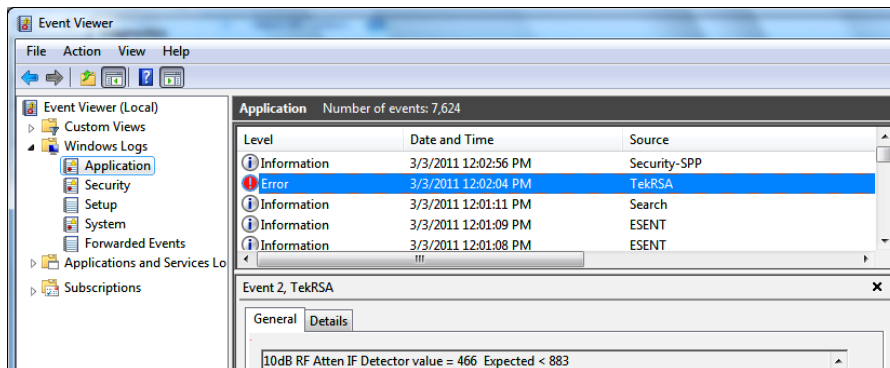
Event Viewer

File Action View Help

Event Viewer (Local)
Custom Views
Windows Logs
Application
Security
Setup
System
Forwarded Events
Applications and Services Lo
Subscriptions

Application Number of events: 7,624

| Level | Date and Time | Source |
|---|---|---|
| Information | 3/3/2011 12:02:56 PM | Security-SPP |
| Error | 3/3/2011 12:02:04 PM | TekRSA |
| Information | 3/3/2011 12:01:11 PM | Search |
| Information | 3/3/2011 12:01:09 PM | ESENT |
| Information | 3/3/2011 12:01:08 PM | ESENT |

Event 2, TekRSA

General Details

10dB RF Atten IF Detector value = 466 Expected < 883